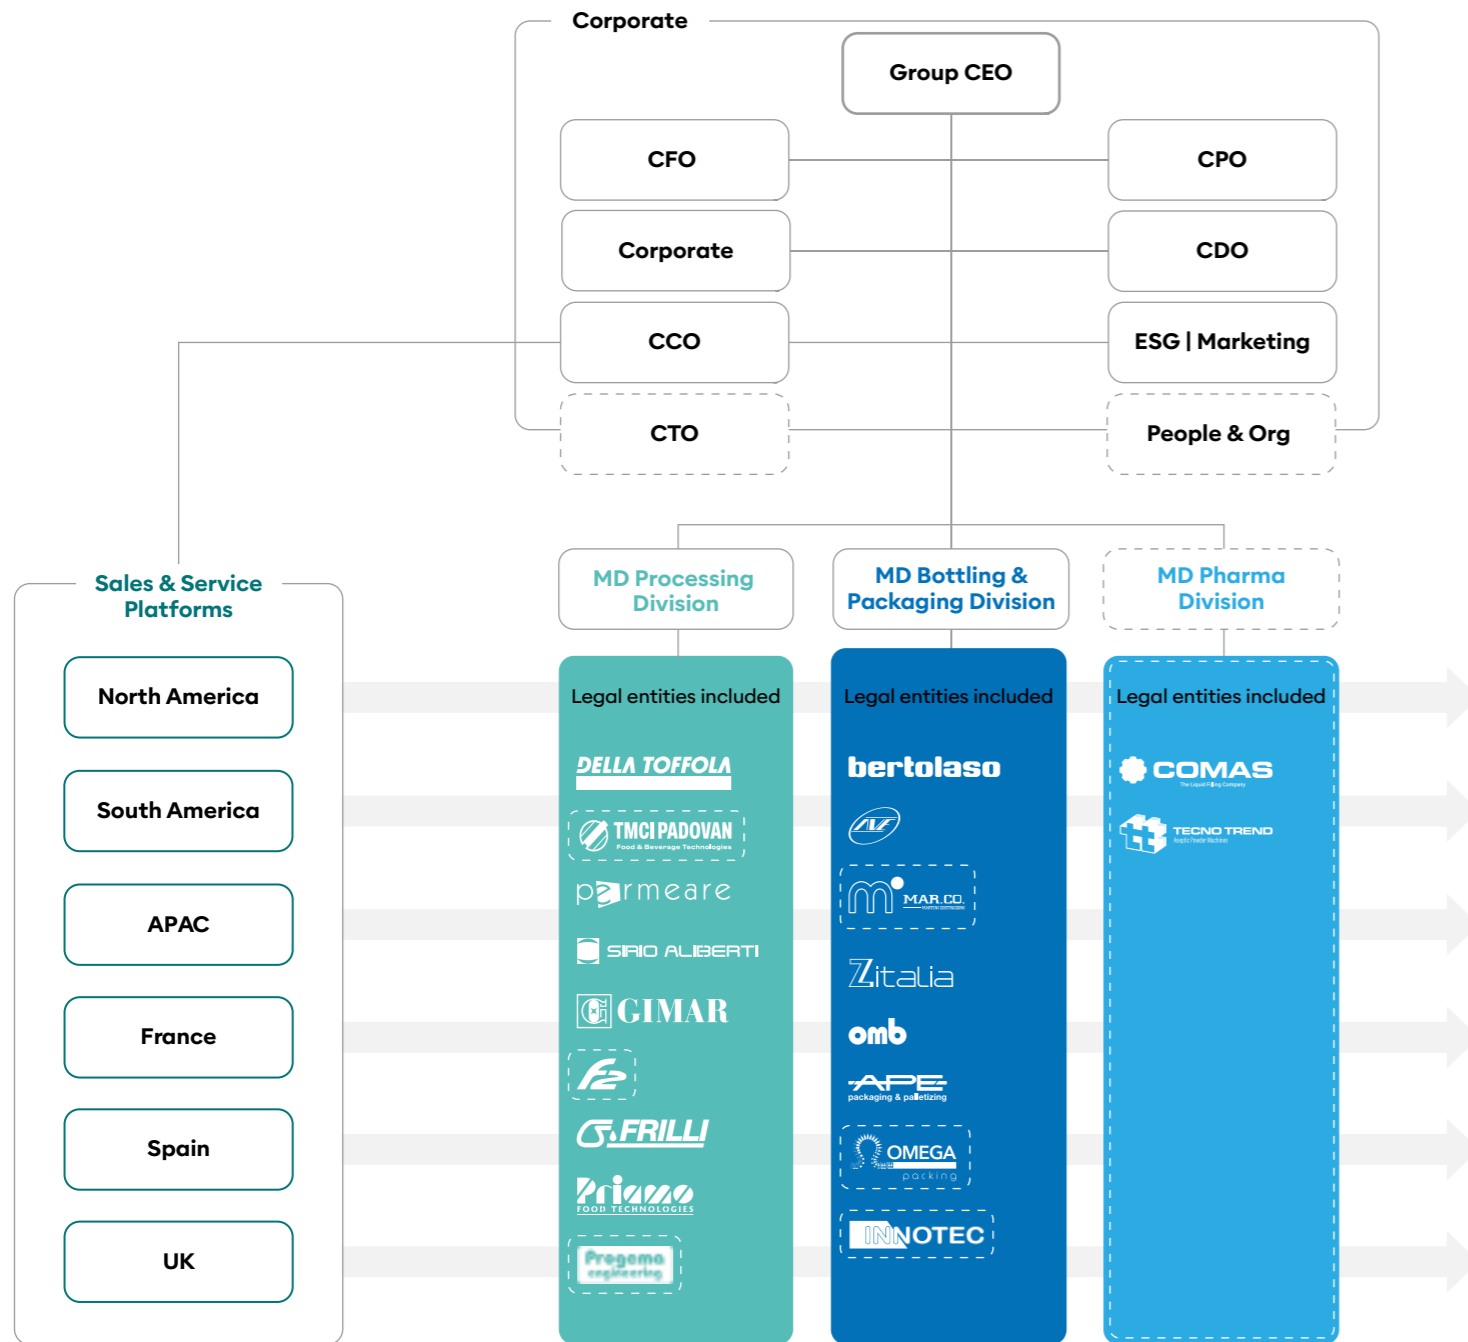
Corporate

Group CEO

CFO

CPO

Corporate

CDO

CCO

ESG | Marketing

CTO

People & Org

Sales & Service Platforms

North America

South America

APAC

France

Spain

UK

MD Processing Division

MD Bottling & Packaging Division

MD Pharma Division

Legal entities included

DELLA TOFFOLA

TMCI PADOVAN
Food & Beverage Technologies

parmeare

SIRIO ALIBERTI

GIMAR

F2

FRILLI

Priamo
FOOD TECHNOLOGIES

Progema engineering

Legal entities included

bertolaso

AVE

MAR.CO.

Zitalia

omb

APE
packaging & palletizing

OMEGA
packing

INNOTEC

Legal entities included

COMAS
The Liquid Filling Company

TECNO TREND
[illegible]